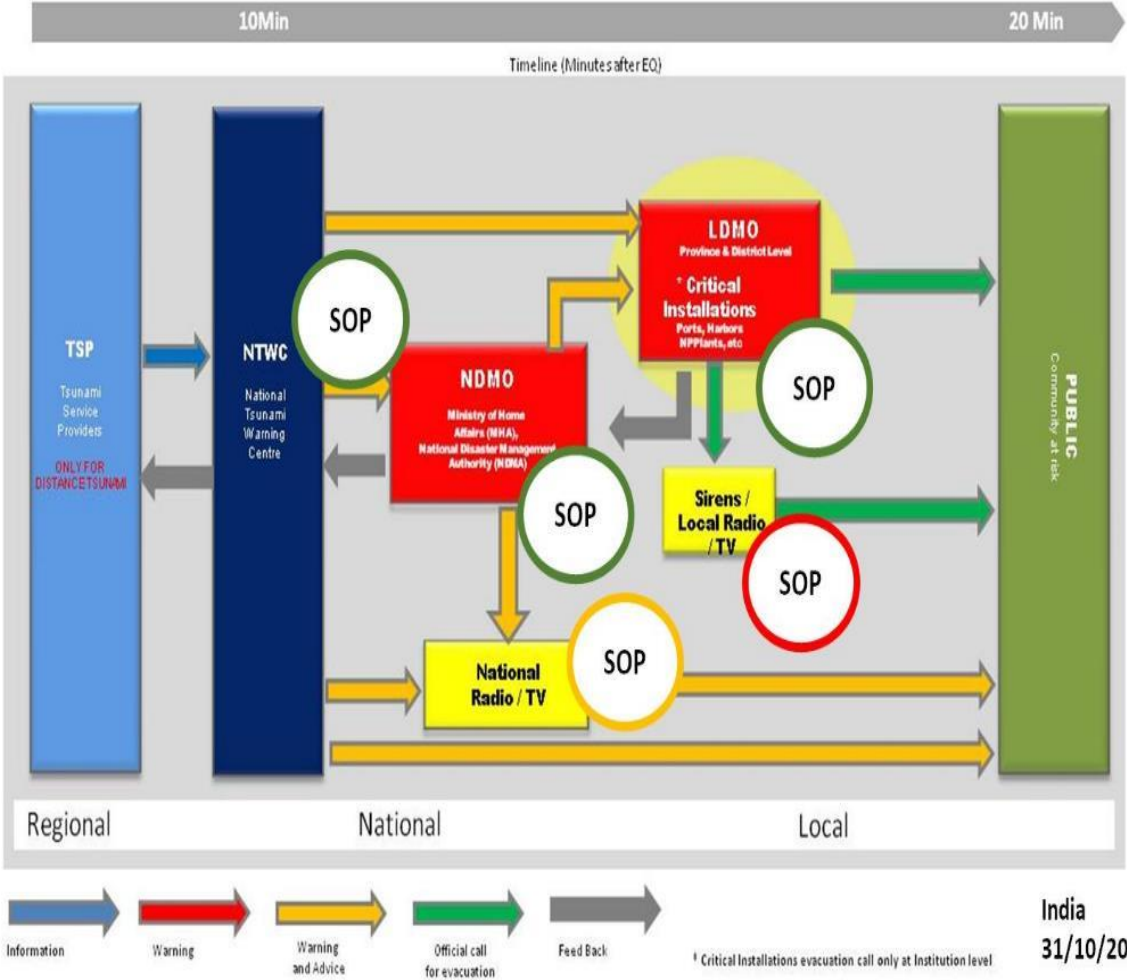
10Min

20 Min

Timeline (Minutes after EQ)

TSP

Tsunami Service Providers

ONLY FOR DISTANCE TSUNAMI

NTWC

National Tsunami Warning Centre

SOP

NDMO

Ministry of Home Affairs (MHA), National Disaster Management Authority (NDMA)

SOP

LDMO

Province & District Level

* Critical Installations

Ports, Harbors NPPlants, etc

SOP

Sirens / Local Radio / TV

SOP

National Radio / TV

SOP

PUBLIC

Community at risk

Regional

National

Local

Information

Warning

Warning and Advice

Official call for evacuation

Feed Back

* Critical Installations evacuation call only at Institution level

India

31/10/20